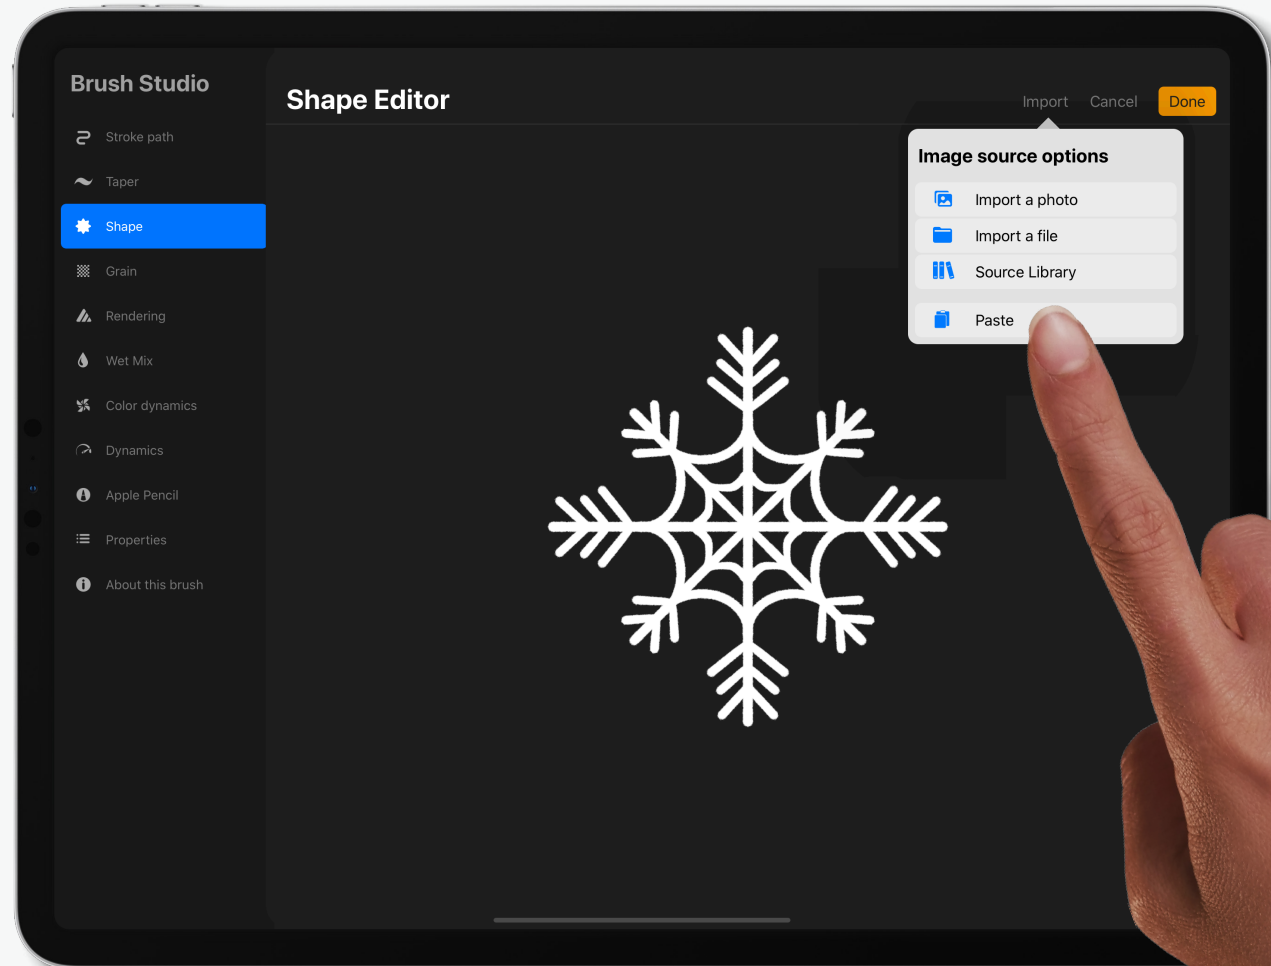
Brush Studio

Stroke path

Taper

Shape

Grain

Rendering

Wet Mix

Color dynamics

Dynamics

Apple Pencil

Properties

About this brush

Shape Editor

Import

Cancel

Done

Image source options

Import a photo

Import a file

Source Library

Paste